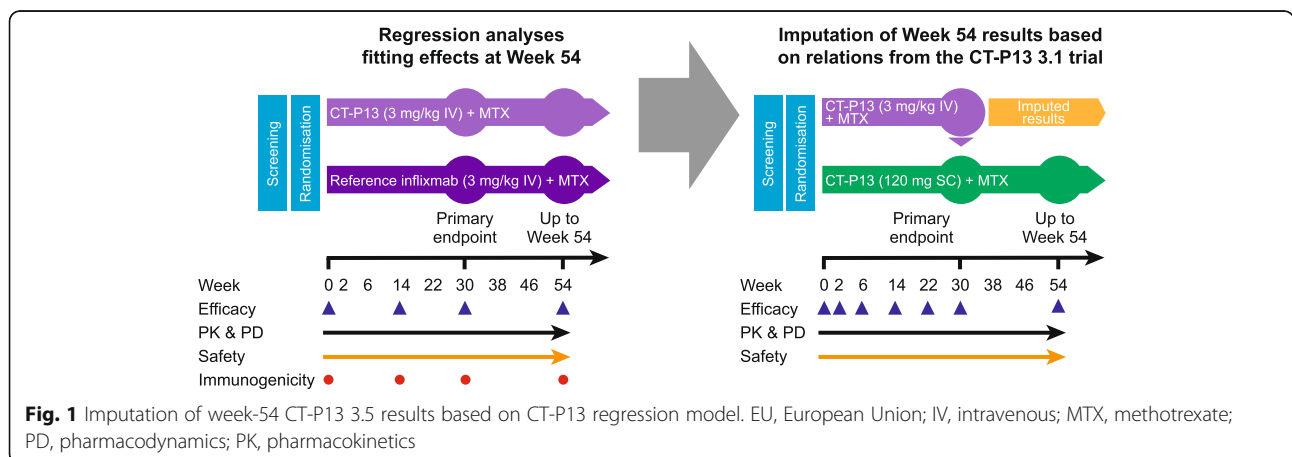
Regression analyses fitting effects at Week 54

Screening
Randomisation
CT-P13 (3 mg/kg IV) + MTX
Reference infliximab (3 mg/kg IV) + MTX
Primary endpoint
Up to Week 54

Week 0 2 6 14 22 30 38 46 54
Efficacy
PK & PD
Safety
Immunogenicity

Imputation of Week 54 results based on relations from the CT-P13 3.1 trial

Screening
Randomisation
CT-P13 (3 mg/kg IV) + MTX
Imputed results
CT-P13 (120 mg SC) + MTX
Primary endpoint
Up to Week 54

Week 0 2 6 14 22 30 38 46 54
Efficacy
PK & PD
Safety

**Fig. 1** Imputation of week-54 CT-P13 3.5 results based on CT-P13 regression model. EU, European Union; IV, intravenous; MTX, methotrexate; PD, pharmacodynamics; PK, pharmacokinetics